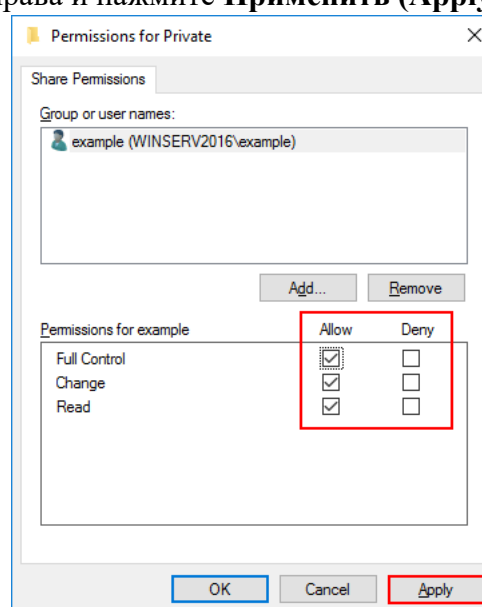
рава и нажмите **Применить (Appl**

Permissions for Private

Share Permissions

Group or user names:

example (WINSERV2016\example)

Add...

Remove

Permissions for example

Allow

Deny

Full Control

Change

Read

OK

Cancel

Apply